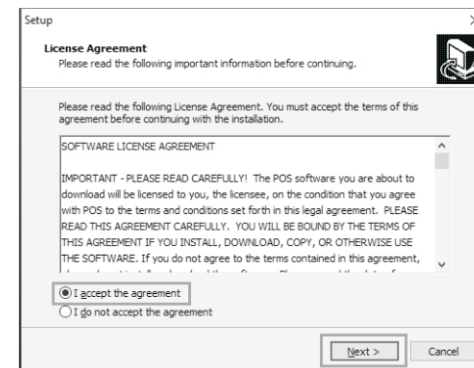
Setup

License Agreement
Please read the following important information before continuing.

Please read the following License Agreement. You must accept the terms of this agreement before continuing with the installation.

SOFTWARE LICENSE AGREEMENT

IMPORTANT - PLEASE READ CAREFULLY! The POS software you are about to download will be licensed to you, the licensee, on the condition that you agree with POS to the terms and conditions set forth in this legal agreement. PLEASE READ THIS AGREEMENT CAREFULLY. YOU WILL BE BOUND BY THE TERMS OF THIS AGREEMENT IF YOU INSTALL, DOWNLOAD, COPY, OR OTHERWISE USE THE SOFTWARE. If you do not agree to the terms contained in this agreement, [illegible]

I accept the agreement
I do not accept the agreement

Next >
Cancel